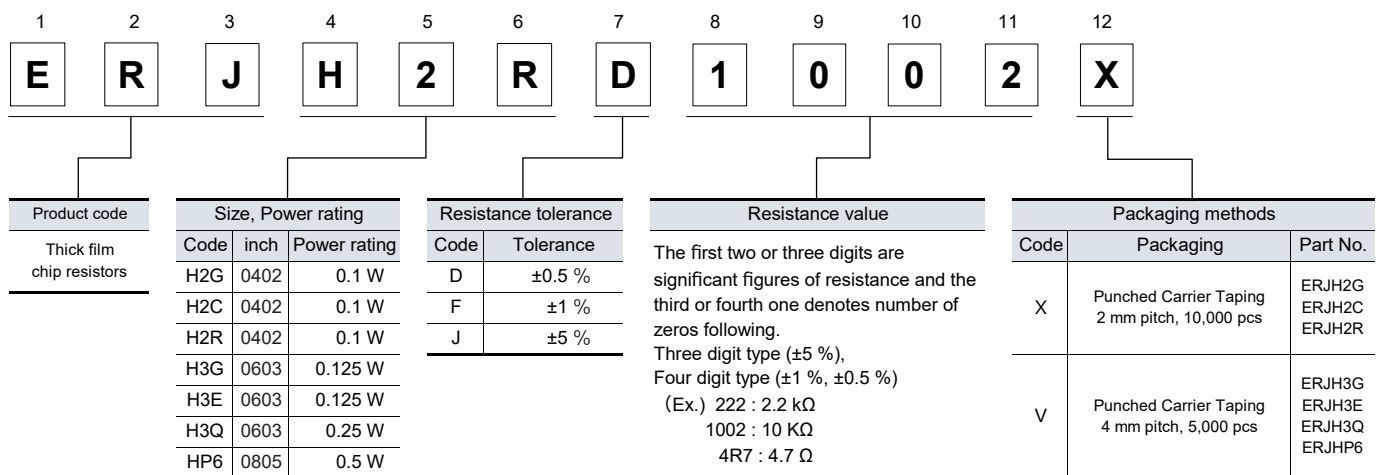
| 1 | 2 | 3 | 4 | 5 | 6 | 7 | 8 | 9 | 10 | 11 | 12 |
|---|---|---|---|---|---|---|---|---|---|---|---|
| E | R | J | H | 2 | R | D | 1 | 0 | 0 | 2 | X |

Product code
Thick film chip resistors

Size, Power rating

| Code | inch | Power rating |
|---|---|---|
| H2G | 0402 | 0.1 W |
| H2C | 0402 | 0.1 W |
| H2R | 0402 | 0.1 W |
| H3G | 0603 | 0.125 W |
| H3E | 0603 | 0.125 W |
| H3Q | 0603 | 0.25 W |
| HP6 | 0805 | 0.5 W |

Resistance tolerance

| Code | Tolerance |
|---|---|
| D | ±0.5 % |
| F | ±1 % |
| J | ±5 % |

Resistance value

The first two or three digits are significant figures of resistance and the third or fourth one denotes number of zeros following.
Three digit type (±5 %),
Four digit type (±1 %, ±0.5 %)
(Ex.) 222 : 2.2 kΩ
1002 : 10 KΩ
4R7 : 4.7 Ω

Packaging methods

| Code | Packaging | Part No. |
|---|---|---|
| X | Punched Carrier Taping 2 mm pitch, 10,000 pcs | ERJH2G ERJH2C ERJH2R |
| V | Punched Carrier Taping 4 mm pitch, 5,000 pcs | ERJH3G ERJH3E ERJH3Q ERJHP6 |